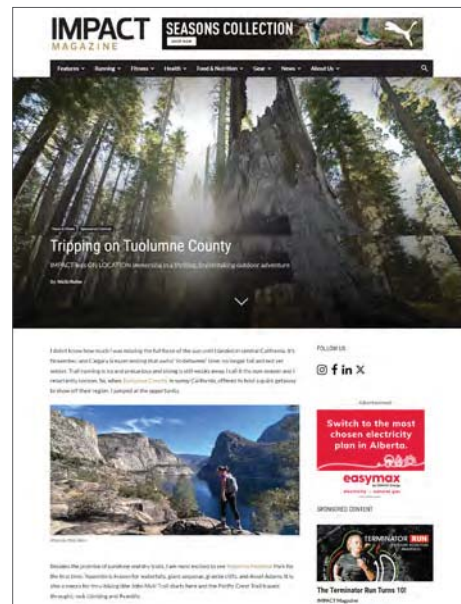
IMPACT MAGAZINE

SEASONS COLLECTION

SHOP NOW

Features ▾ Running ▾ Fitness ▾ Health ▾ Food & Nutrition ▾ Gear ▾ News ▾ About Us ▾

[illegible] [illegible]

Tripping on Tuolumne County

IMPACT was ON LOCATION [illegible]

By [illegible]

I didn't know how much I was missing the full force of the sun until I landed in central California. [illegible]

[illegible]

Besides the promise of sunshine and dry trails, I am most excited to see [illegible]

FOLLOW US

Advertisement

Switch to the most chosen electricity plan in Alberta.

easymax

SPONSORED CONTENT

TERMINATOR RUN

The Terminator Run Turns 10!

IMPACT Magazine